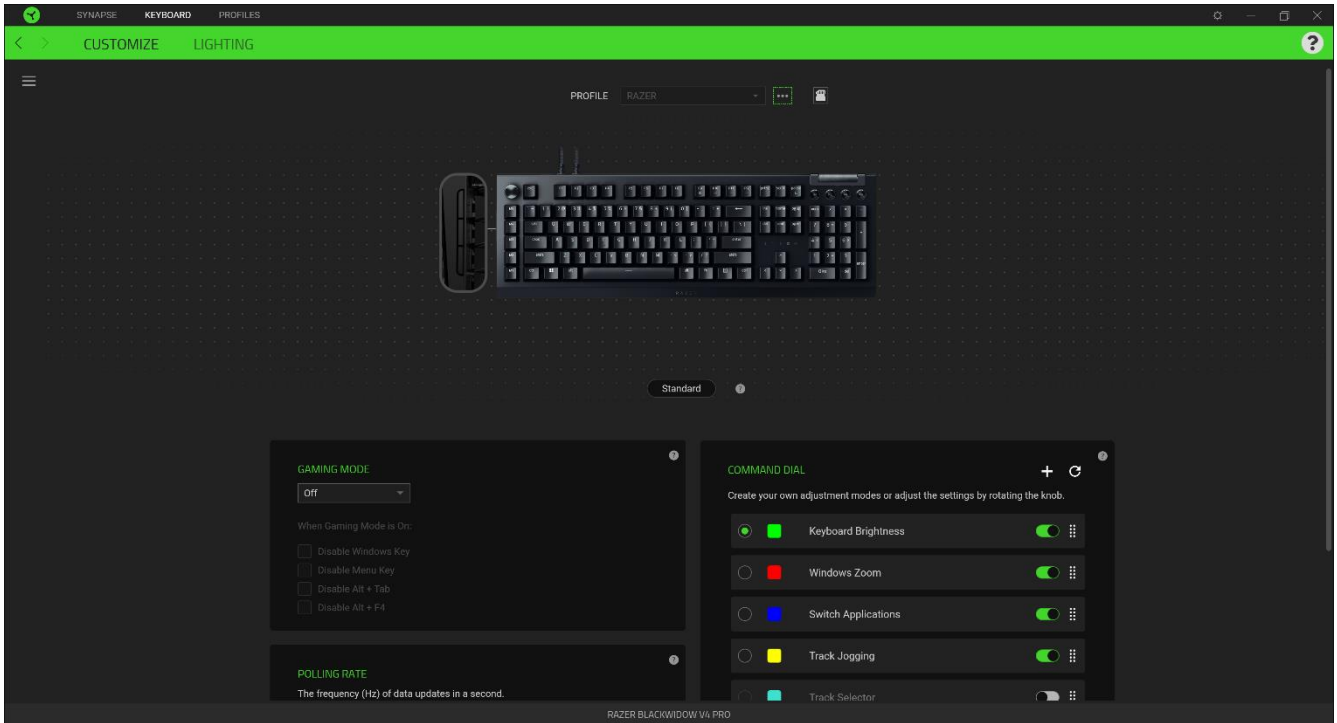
SYNAPSE KEYBOARD PROFILES

CUSTOMIZE LIGHTING

PROFILE RAZER

Standard

GAMING MODE

Off

When Gaming Mode is On:

Disable Windows Key

Disable Menu Key

Disable Alt + Tab

Disable Alt + F4

COMMAND DIAL

Create your own adjustment modes or adjust the settings by rotating the knob.

Keyboard Brightness

Windows Zoom

Switch Applications

Track Jogging

Track Selector

POLLING RATE

The frequency (Hz) of data updates in a second.

RAZER BLACKWIDOW V4 PRO